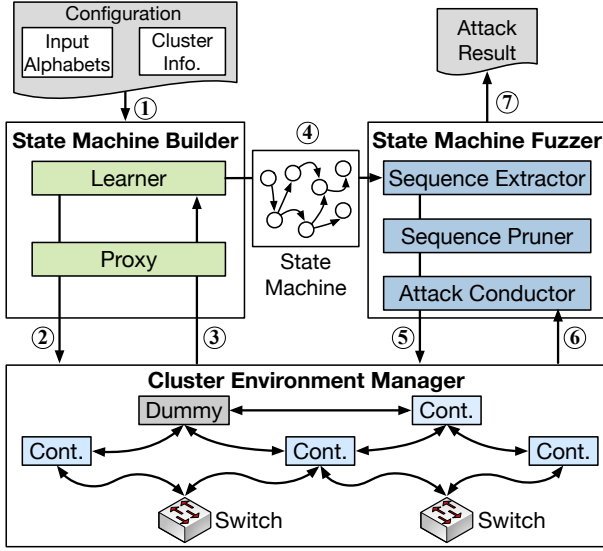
Configuration

Input Alphabets

Cluster Info.

①

Attack Result

⑦

④

State Machine Builder

Learner

Proxy

State Machine

State Machine Fuzzer

Sequence Extractor

Sequence Pruner

Attack Conductor

②

③

⑤

⑥

Cluster Environment Manager

Dummy

Cont.

Cont.

Cont.

Cont.

Switch

Switch